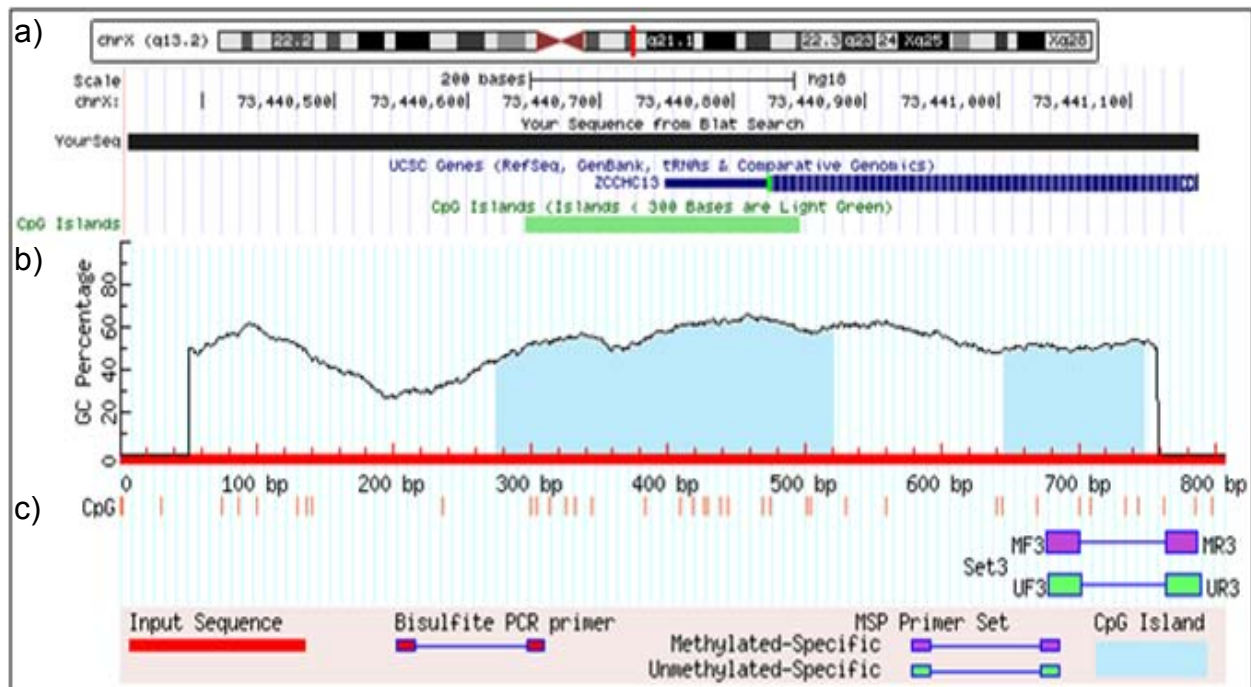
a)

chrX (q13.2) 22.2 q21.1 22.3 q23 24 Xq25 Xq28

Scale 200 bases hg18
chrX: 73,440,500 73,440,600 73,440,700 73,440,800 73,440,900 73,441,000 73,441,100

Your Sequence from Blat Search
YourSeq

UCSC Genes (RefSeq, GenBank, tRNAs & Comparative Genomics)
ZCCHC13

CpG Islands (Islands < 300 Bases are Light Green)
CpG Islands

b)

GC Percentage
0 20 40 60 80

0 100 bp 200 bp 300 bp 400 bp 500 bp 600 bp 700 bp 800 bp

c)

CpG

MF3 MR3
Set3
UF3 UR3

Input Sequence
Bisulfite PCR primer
MSP Primer Set
Methylated-Specific
Unmethylated-Specific
CpG Island